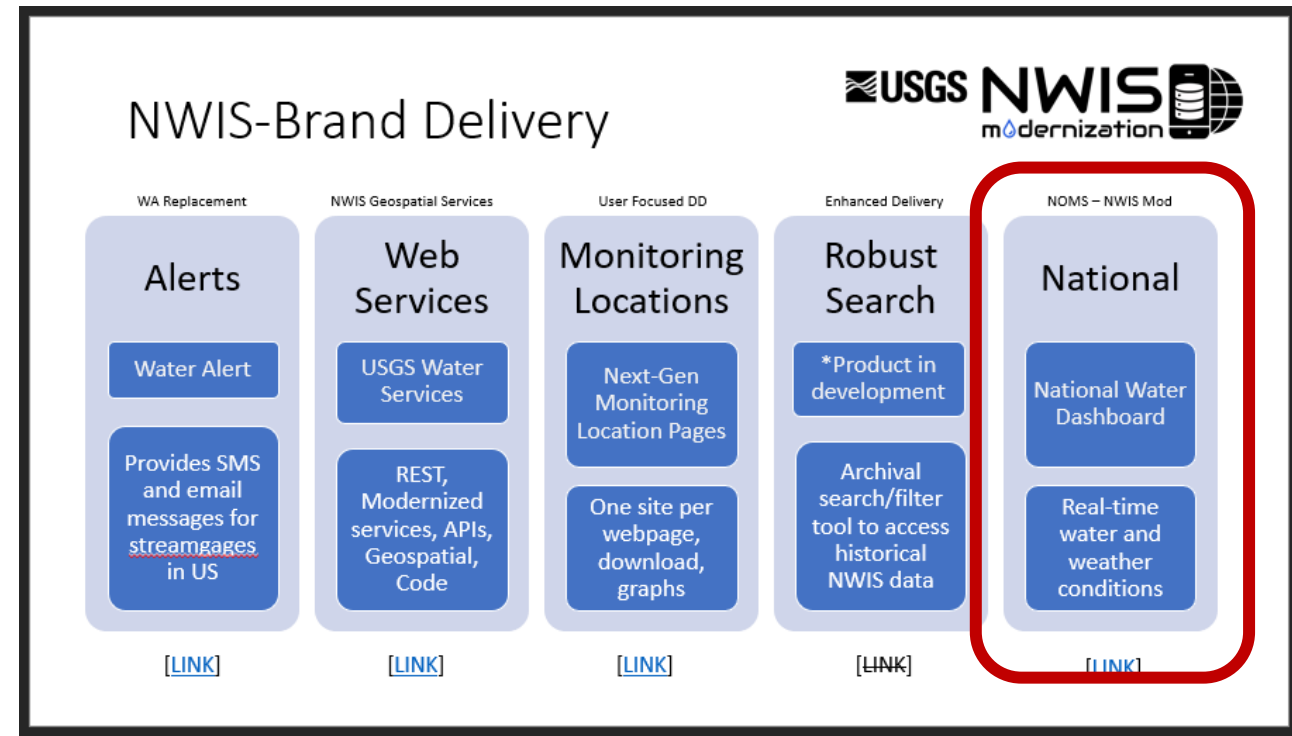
NWIS-Brand Delivery

USGS NWIS modernization

WA Replacement

Alerts

Water Alert

Provides SMS and email messages for streamgages in US

[LINK]

NWIS Geospatial Services

Web Services

USGS Water Services

REST, Modernized services, APIs, Geospatial, Code

[LINK]

User Focused DD

Monitoring Locations

Next-Gen Monitoring Location Pages

One site per webpage, download, graphs

[LINK]

Enhanced Delivery

Robust Search

*Product in development

Archival search/filter tool to access historical NWIS data

[~~LINK~~]

NOMS – NWIS Mod

National

National Water Dashboard

Real-time water and weather conditions

[LINK]